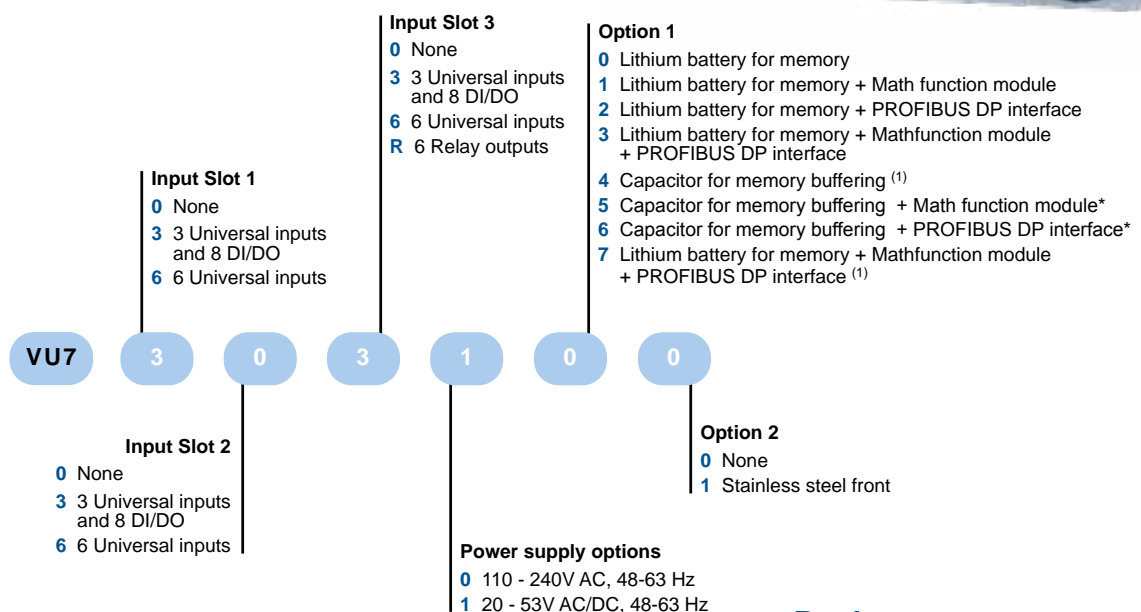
Input Slot 3
0 None
3 3 Universal inputs and 8 DI/DO
6 6 Universal inputs
R 6 Relay outputs

Option 1
0 Lithium battery for memory
1 Lithium battery for memory + Math function module
2 Lithium battery for memory + PROFIBUS DP interface
3 Lithium battery for memory + Mathfunction module + PROFIBUS DP interface
4 Capacitor for memory buffering $^{(1)}$
5 Capacitor for memory buffering + Math function module*
6 Capacitor for memory buffering + PROFIBUS DP interface*
7 Lithium battery for memory + Mathfunction module + PROFIBUS DP interface $^{(1)}$

Input Slot 1
0 None
3 3 Universal inputs and 8 DI/DO
6 6 Universal inputs

VU7 3 0 3 1 0 0

Input Slot 2
0 None
3 3 Universal inputs and 8 DI/DO
6 6 Universal inputs

Option 2
0 None
1 Stainless steel front

Power supply options
0 110 - 240V AC, 48-63 Hz
1 20 - 53V AC/DC, 48-63 Hz